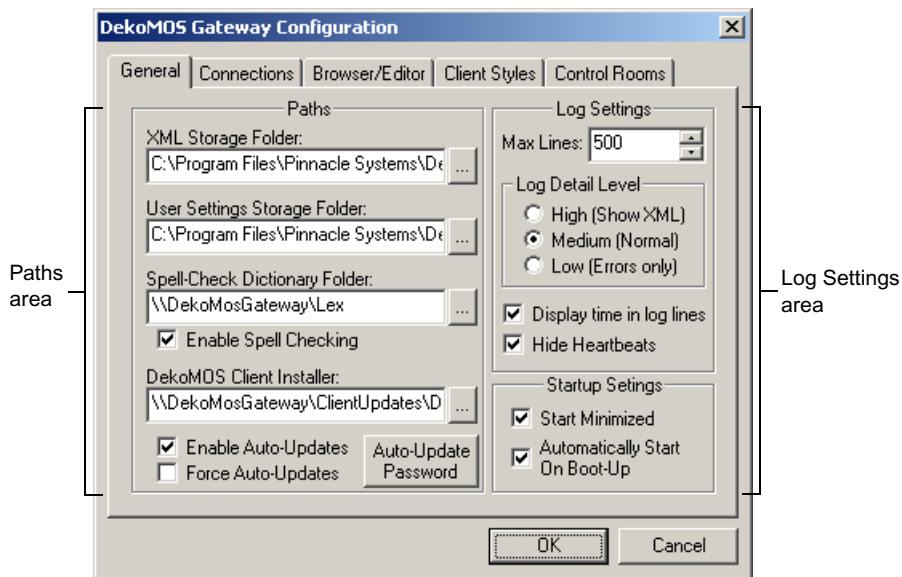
DekoMOS Gateway Configuration

General
Connections
Browser/Editor
Client Styles
Control Rooms

Paths area

Paths

XML Storage Folder:
C:\Program Files\Pinnacle Systems\De
...

User Settings Storage Folder:
C:\Program Files\Pinnacle Systems\De
...

Spell-Check Dictionary Folder:
\\DekoMosGateway\Lex
...

Enable Spell Checking

DekoMOS Client Installer:
\\DekoMosGateway\ClientUpdates\D
...

Enable Auto-Updates
Force Auto-Updates
Auto-Update Password

Log Settings

Max Lines: 500

Log Detail Level
High (Show XML)
Medium (Normal)
Low (Errors only)

Display time in log lines
Hide Heartbeats

Startup Setings
Start Minimized
Automatically Start On Boot-Up

Log Settings area

OK
Cancel